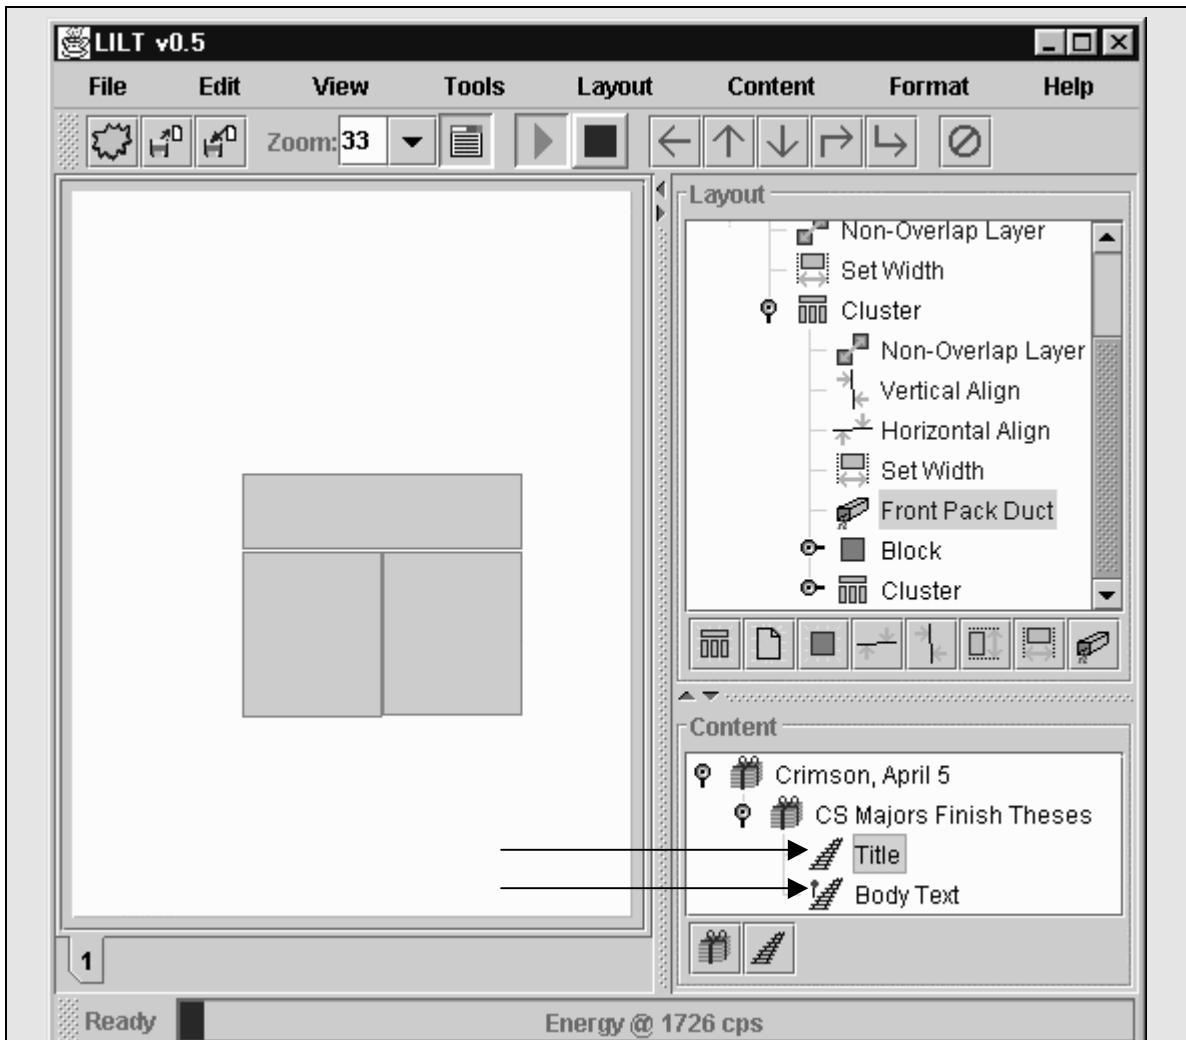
LILT v0.5

File Edit View Tools Layout Content Format Help

Zoom: 33

Layout

Non-Overlap Layer
Set Width
Cluster
Non-Overlap Layer
Vertical Align
Horizontal Align
Set Width
Front Pack Duct
Block
Cluster

Content

Crimson, April 5
CS Majors Finish Theses
Title
Body Text

1

Ready

Energy @ 1726 cps